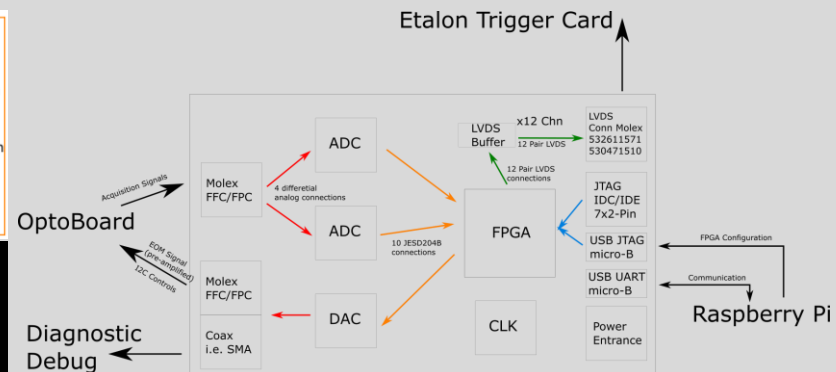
Etalon Trigger Card

n

Acquisition Signals

OptoBoard

EOM Signal (pre-amplified)

I2C Controls

Diagnostic Debug

Molex FFC/FPC

4 differetial analog connections

ADC

ADC

10 JESD204B connections

Molex FFC/FPC

Coax i.e. SMA

DAC

LVDS Buffer

x12 Chn

12 Pair LVDS

12 Pair LVDS connections

FPGA

CLK

LVDS Conn Molex 532611571 530471510

JTAG IDC/IDE 7x2-Pin

USB JTAG micro-B

USB UART micro-B

Power Entrance

FPGA Configuration

Communication

Raspberry Pi